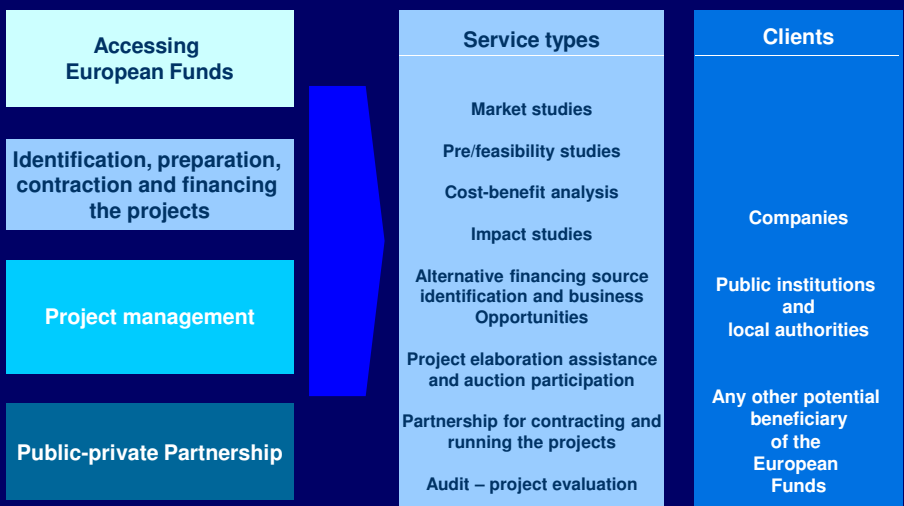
Accessing European Funds

Identification, preparation, contraction and financing the projects

Project management

Public-private Partnership

Service types

Market studies

Pre/feasibility studies

Cost-benefit analysis

Impact studies

Alternative financing source identification and business Opportunities

Project elaboration assistance and auction participation

Partnership for contracting and running the projects

Audit – project evaluation

Clients

Companies

Public institutions and local authorities

Any other potential beneficiary of the European Funds